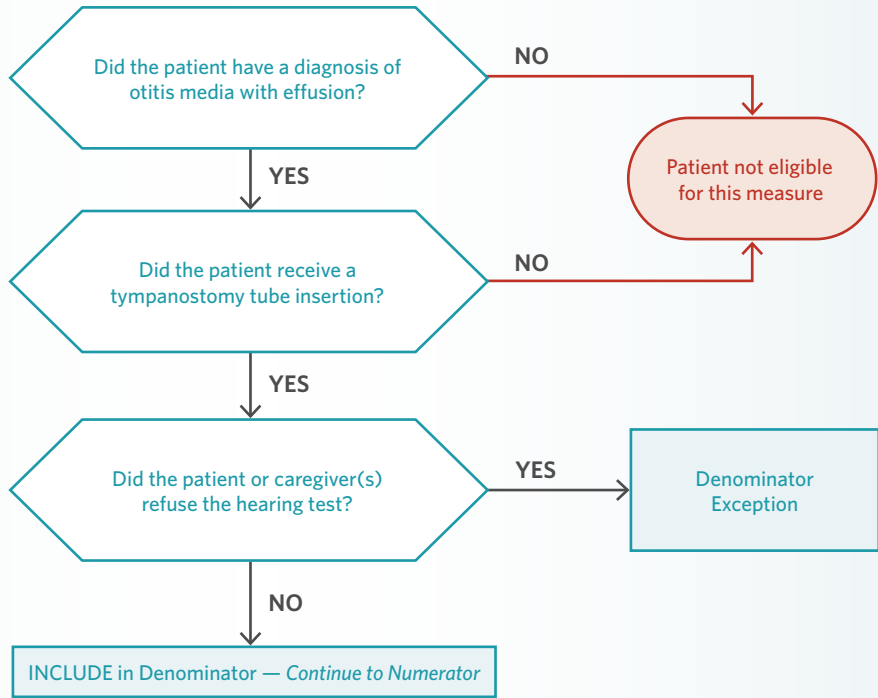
Did the patient have a diagnosis of otitis media with effusion?

NO

Patient not eligible for this measure

YES

Did the patient receive a tympanostomy tube insertion?

NO

YES

Did the patient or caregiver(s) refuse the hearing test?

YES

Denominator Exception

NO

INCLUDE in Denominator — Continue to Numerator